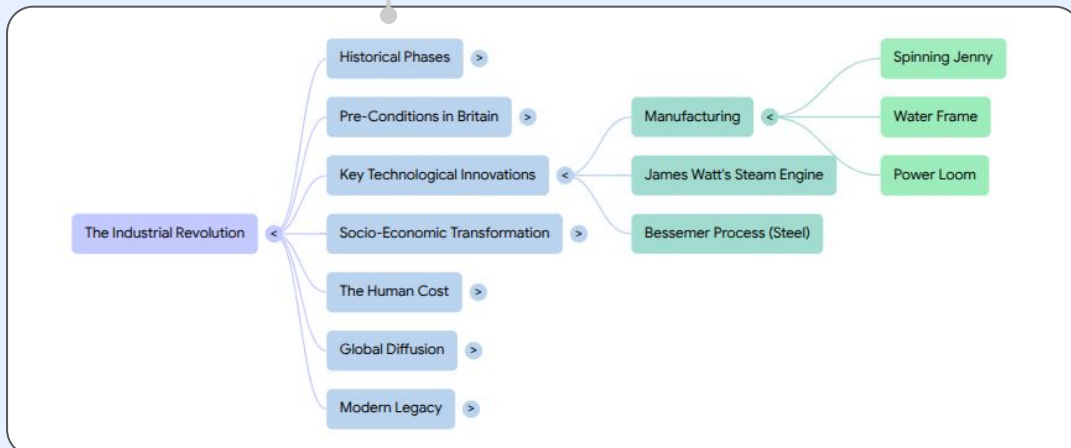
The Industrial Revolution <

Historical Phases >

Pre-Conditions in Britain >

Key Technological Innovations <

Socio-Economic Transformation >

The Human Cost >

Global Diffusion >

Modern Legacy >

Manufacturing <

James Watt's Steam Engine

Bessemer Process (Steel)

Spinning Jenny

Water Frame

Power Loom